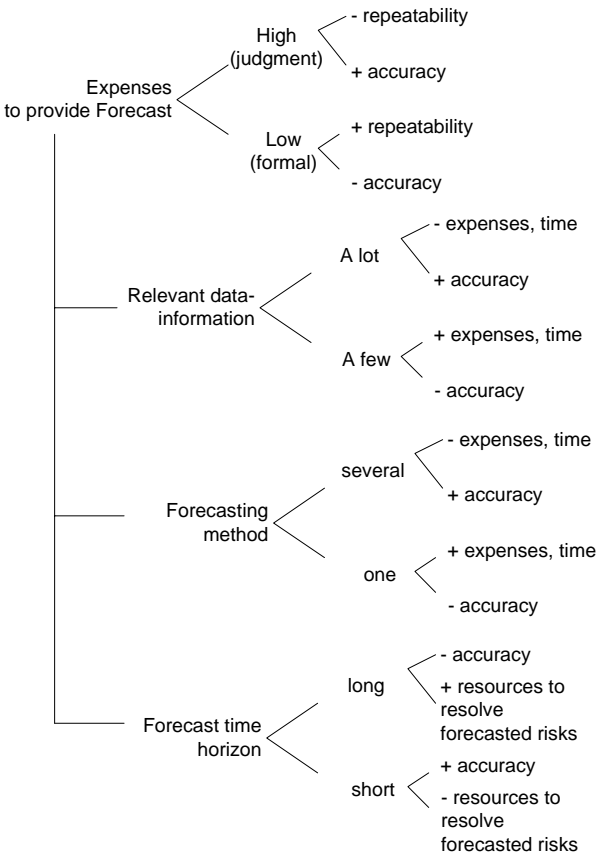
Expenses to provide Forecast

High (judgment)

- repeatability

+ accuracy

Low (formal)

+ repeatability

- accuracy

Relevant data-information

A lot

- expenses, time

+ accuracy

A few

+ expenses, time

- accuracy

Forecasting method

several

- expenses, time

+ accuracy

one

+ expenses, time

- accuracy

Forecast time horizon

long

- accuracy

+ resources to resolve forecasted risks

short

+ accuracy

- resources to resolve forecasted risks